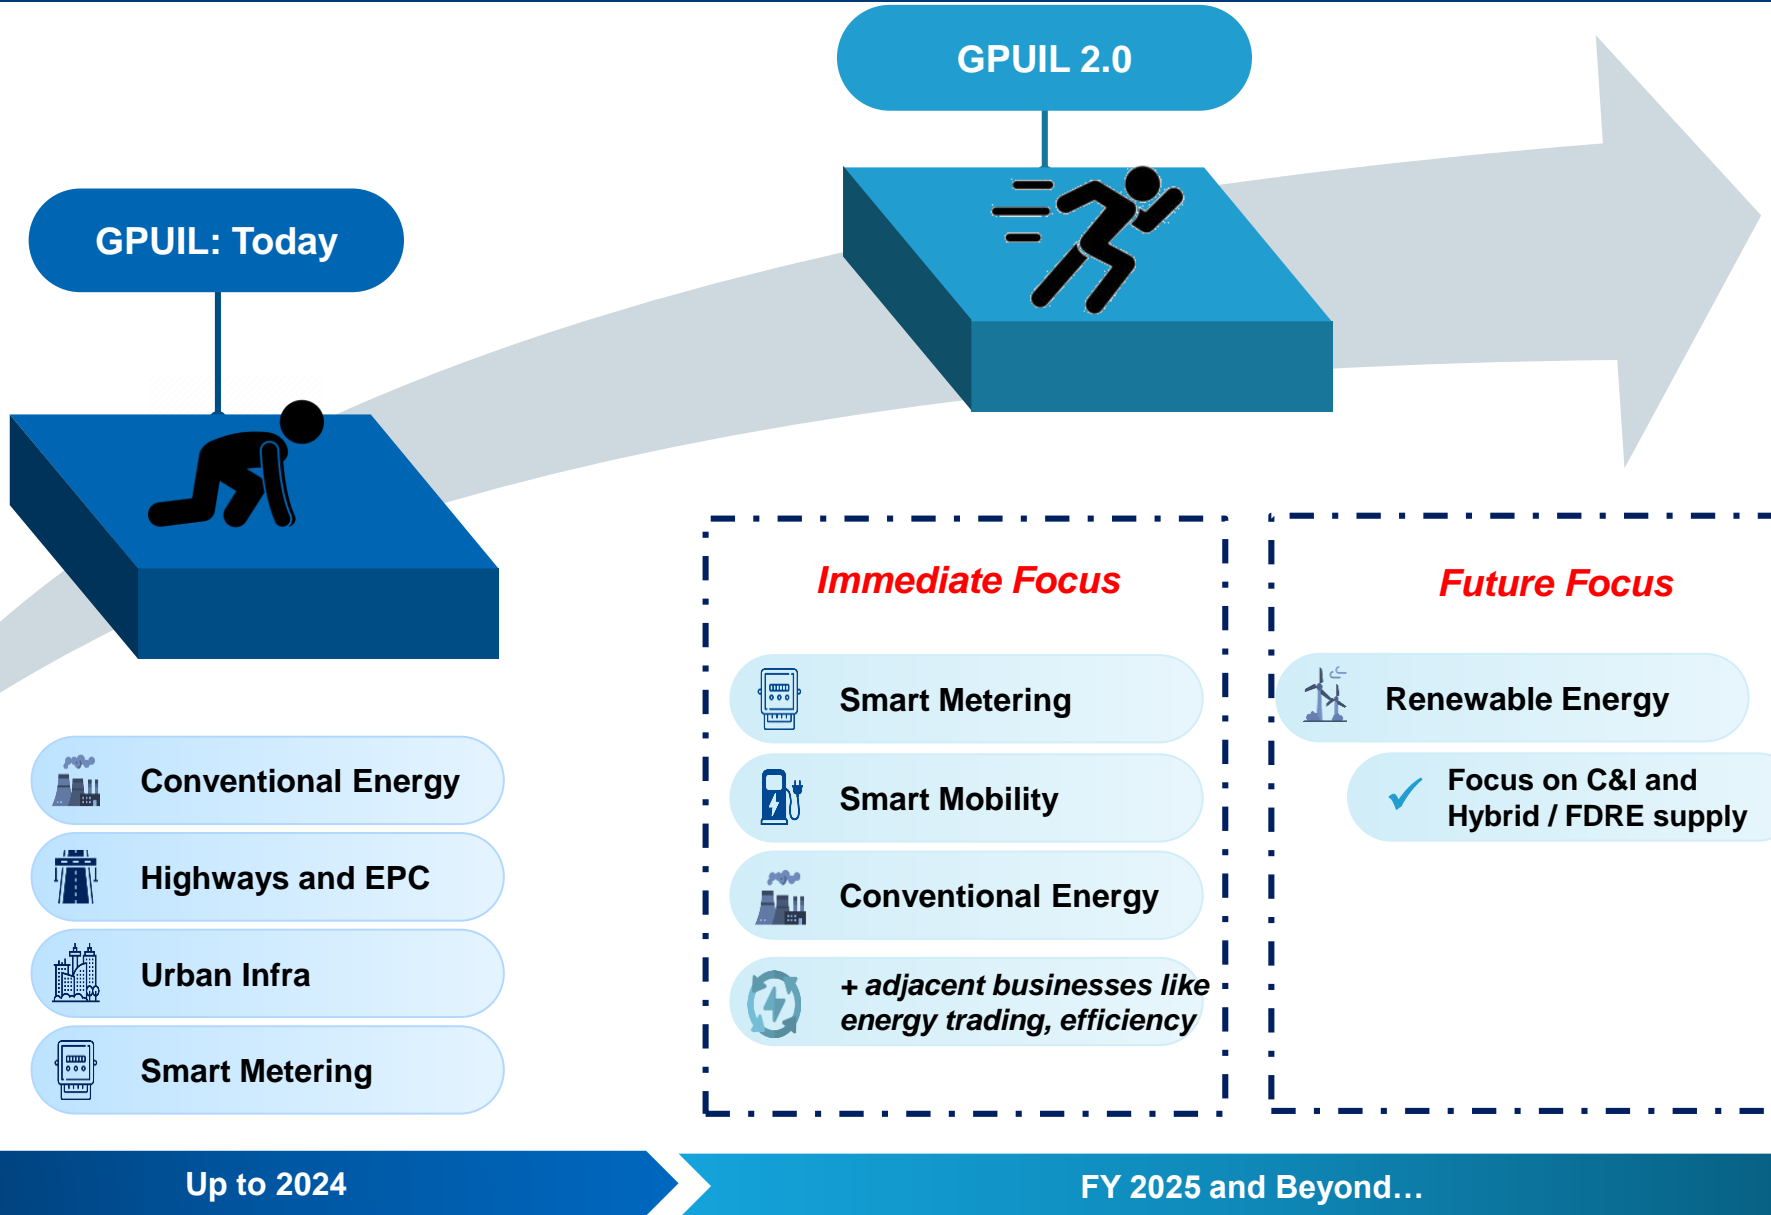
GPUIL 2.0

GPUIL: Today

Conventional Energy

Highways and EPC

Urban Infra

Smart Metering

Immediate Focus

Smart Metering

Smart Mobility

Conventional Energy

+ adjacent businesses like energy trading, efficiency

Future Focus

Renewable Energy

Focus on C&I and Hybrid / FDRE supply

Up to 2024

FY 2025 and Beyond…